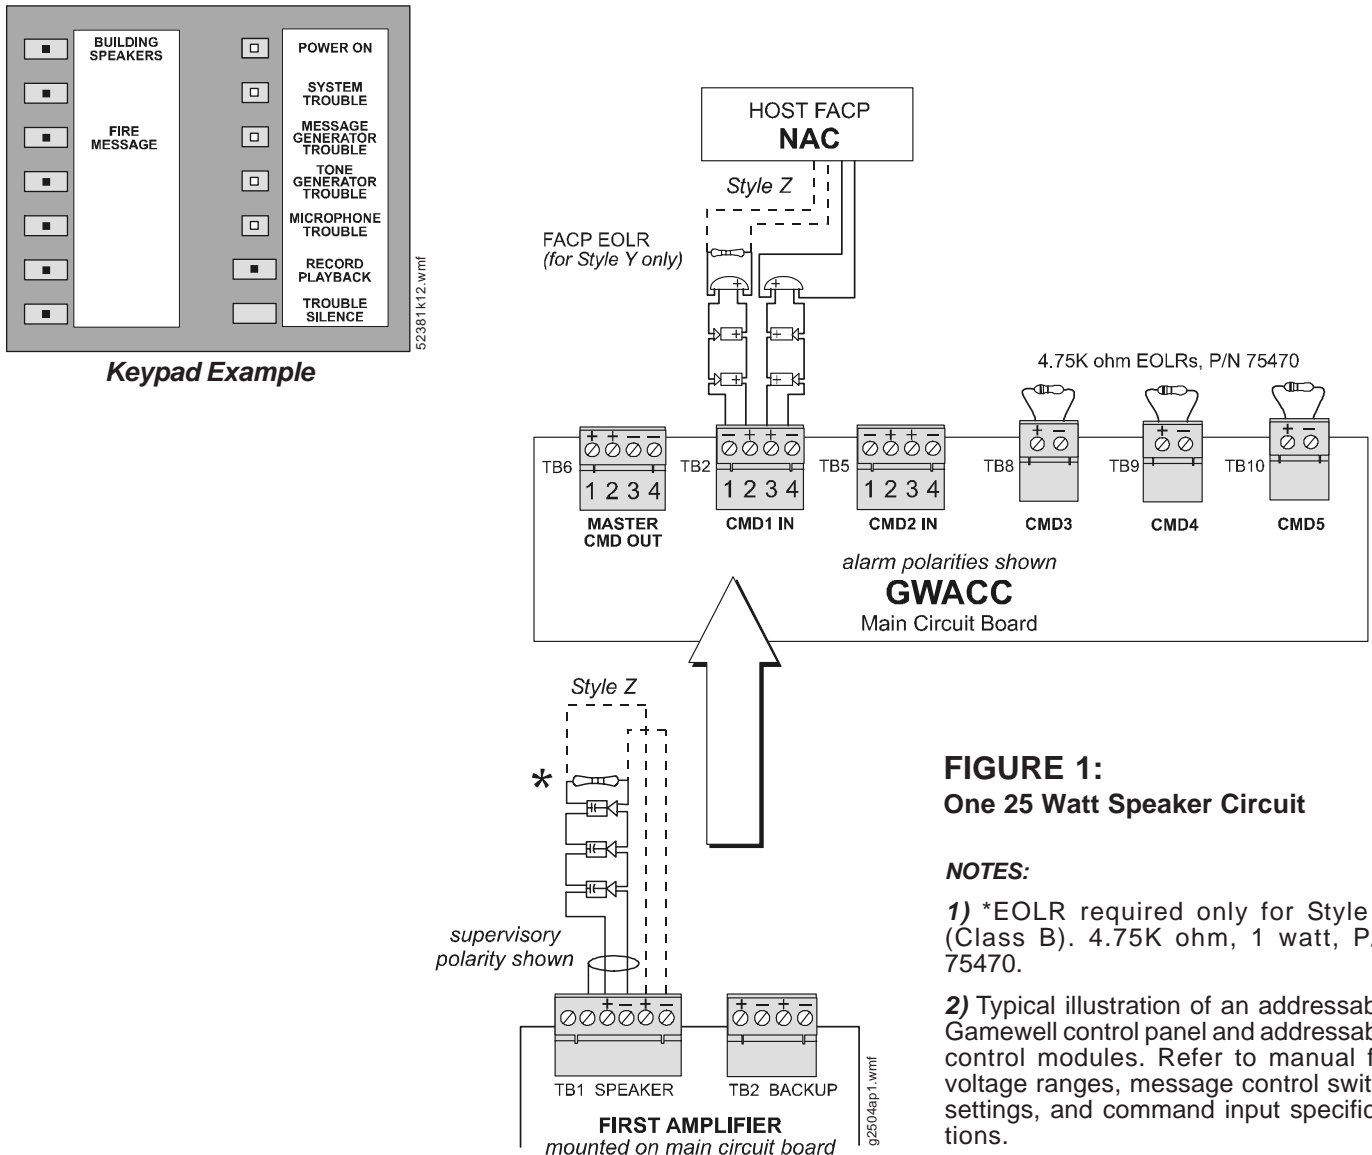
BUILDING SPEAKERS

FIRE MESSAGE

POWER ON

SYSTEM TROUBLE

MESSAGE GENERATOR TROUBLE

TONE GENERATOR TROUBLE

MICROPHONE TROUBLE

RECORD PLAYBACK

TROUBLE SILENCE

52381k12.wmf

Keypad Example

HOST FACP
NAC

Style Z

FACP EOLR
(for Style Y only)

4.75K ohm EOLRs, P/N 75470

TB6 + + − −
1 2 3 4
MASTER CMD OUT

TB2 − + + −
1 2 3 4
CMD1 IN

TB5 − + + −
1 2 3 4
CMD2 IN

TB8 + −
CMD3

TB9 + −
CMD4

TB10 + −
CMD5

alarm polarities shown
GWACC
Main Circuit Board

Style Z

*

supervisory polarity shown

+ − + −
TB1 SPEAKER

+ − + −
TB2 BACKUP

FIRST AMPLIFIER
mounted on main circuit board

g2504ap1.wmf

FIGURE 1:
One 25 Watt Speaker Circuit

NOTES:

1) *EOLR required only for Style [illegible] (Class B). 4.75K ohm, 1 watt, P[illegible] 75470.

2) Typical illustration of an addressab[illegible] Gamewell control panel and addressab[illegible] control modules. Refer to manual f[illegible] voltage ranges, message control swit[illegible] settings, and command input specific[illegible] tions.